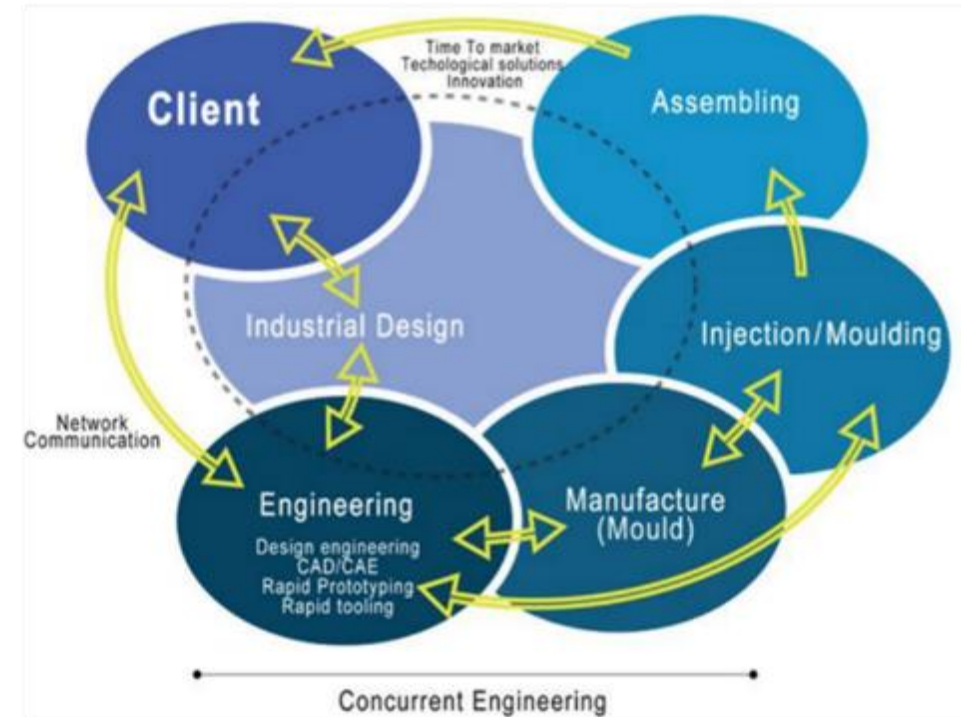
Time To market
Techological solutions
Innovation

Client

Assembling

Industrial Design

Injection/Moulding

Network Communication

Engineering
Design engineering
CAD/CAE
Rapid Prototyping
Rapid tooling

Manufacture (Mould)

Concurrent Engineering